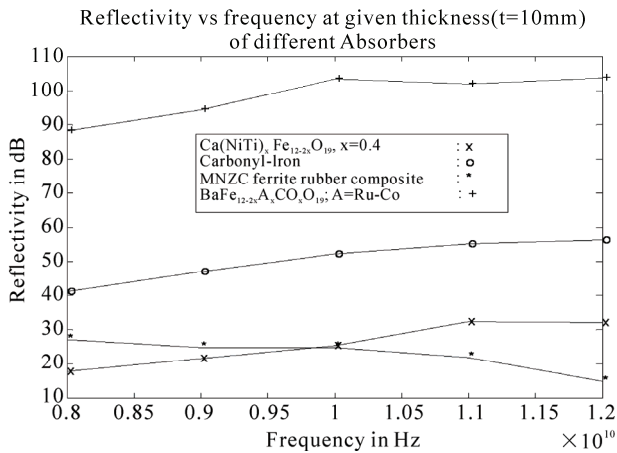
Reflectivity vs frequency at given thickness(t=10mm) of different Absorbers

110
100
90
80
70
60
50
40
30
20
10

Reflectivity in dB

$Ca(NiTi)_x Fe_{12-2x}O_{19}$, x=0.4 : x
Carbonyl-Iron : o
MNZC ferrite rubber composite : *
$BaFe_{12-2x}A_xCO_xO_{19}$; A=Ru-Co : +

0.8 0.85 0.9 0.95 1 1.05 1.1 1.15 1.2

Frequency in Hz

$\times 10^{10}$